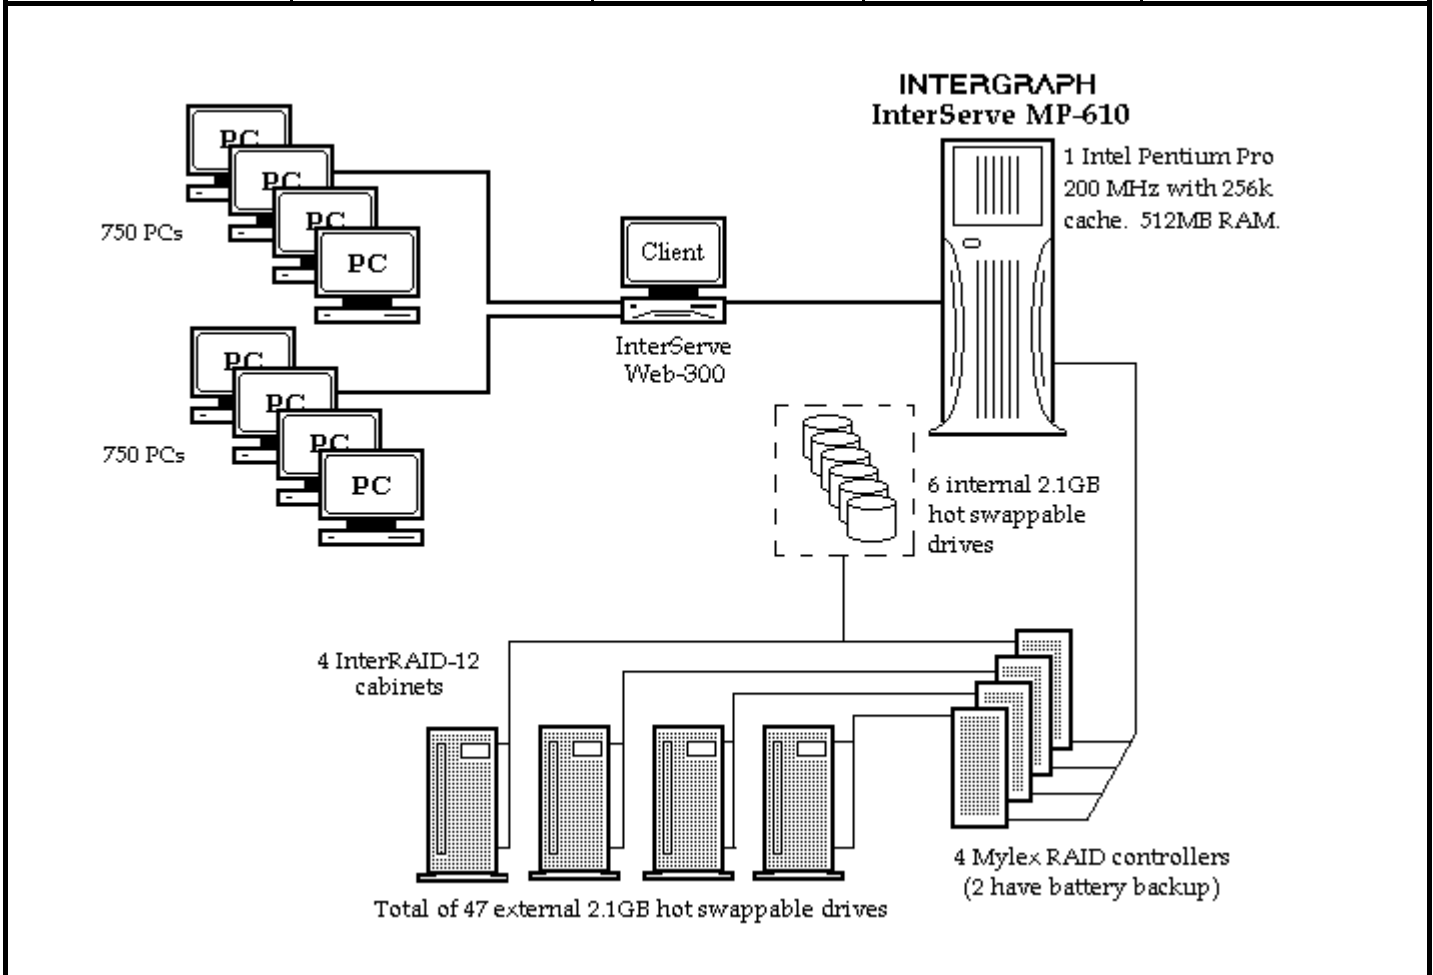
INTERGRAPH
InterServe MP-610

1 Intel Pentium Pro 200 MHz with 256k cache. 512MB RAM.

PC
PC
PC
PC

750 PCs

Client

InterServe Web-300

PC
PC
PC
PC

750 PCs

6 internal 2.1GB hot swappable drives

4 InterRAID-12 cabinets

4 Mylex RAID controllers (2 have battery backup)

Total of 47 external 2.1GB hot swappable drives